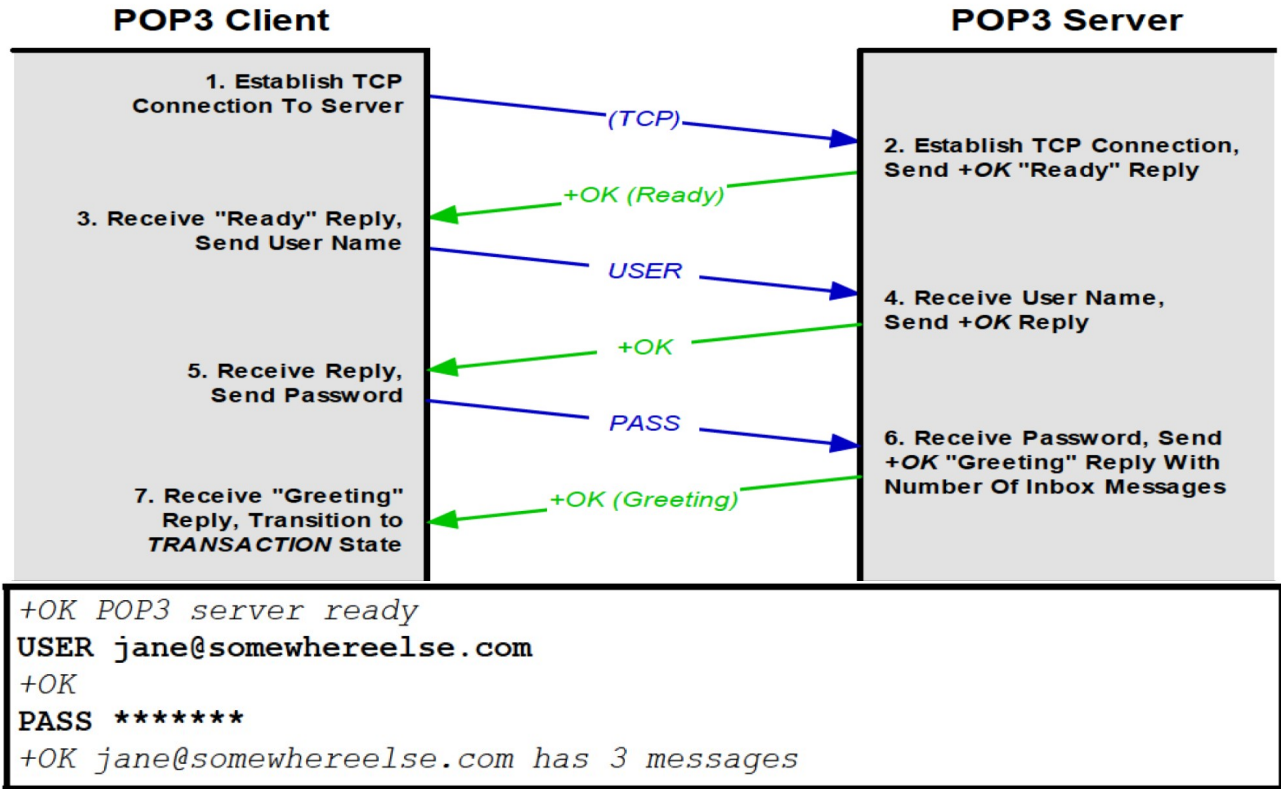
POP3 Client

POP3 Server

1. Establish TCP Connection To Server

(TCP)

2. Establish TCP Connection, Send +OK "Ready" Reply

+OK (Ready)

3. Receive "Ready" Reply, Send User Name

USER

4. Receive User Name, Send +OK Reply

+OK

5. Receive Reply, Send Password

PASS

6. Receive Password, Send +OK "Greeting" Reply With Number Of Inbox Messages

+OK (Greeting)

7. Receive "Greeting" Reply, Transition to TRANSACTION State

+OK POP3 server ready
USER jane@somewhereelse.com
+OK
PASS *******
+OK jane@somewhereelse.com has 3 messages